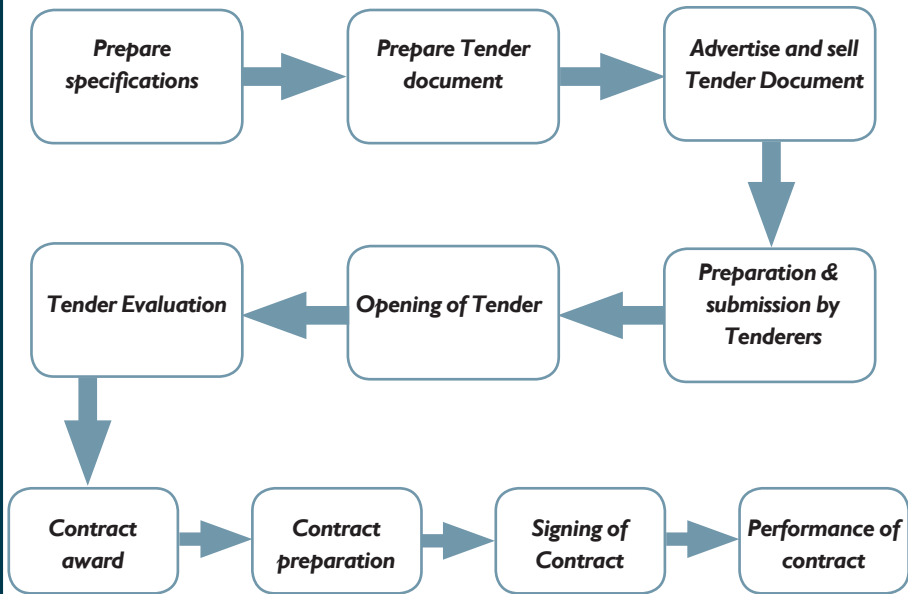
Prepare specifications

Prepare Tender document

Advertise and sell Tender Document

Preparation & submission by Tenderers

Opening of Tender

Tender Evaluation

Contract award

Contract preparation

Signing of Contract

Performance of contract